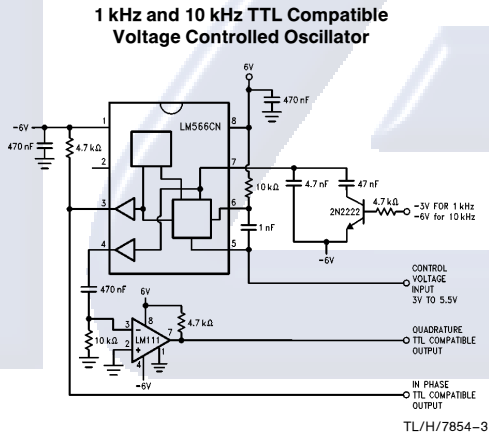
1 kHz and 10 kHz TTL Compatible Voltage Controlled Oscillator

6V
470 nF
−6V
470 nF
4.7 kΩ
1
2
3
4
LM566CN
8
7
6
5
10 kΩ
1 nF
4.7 nF
47 nF
2N2222
4.7 kΩ
−5V FOR 1 kHz
−6V for 10 kHz
−6V
CONTROL VOLTAGE INPUT 3V TO 5.5V
470 nF
6V
8
4.7 kΩ
2
3
7
10 kΩ
LM111
1
4
−6V
QUADRATURE TTL COMPATIBLE OUTPUT
IN PHASE TTL COMPATIBLE OUTPUT
TL/H/7854–3